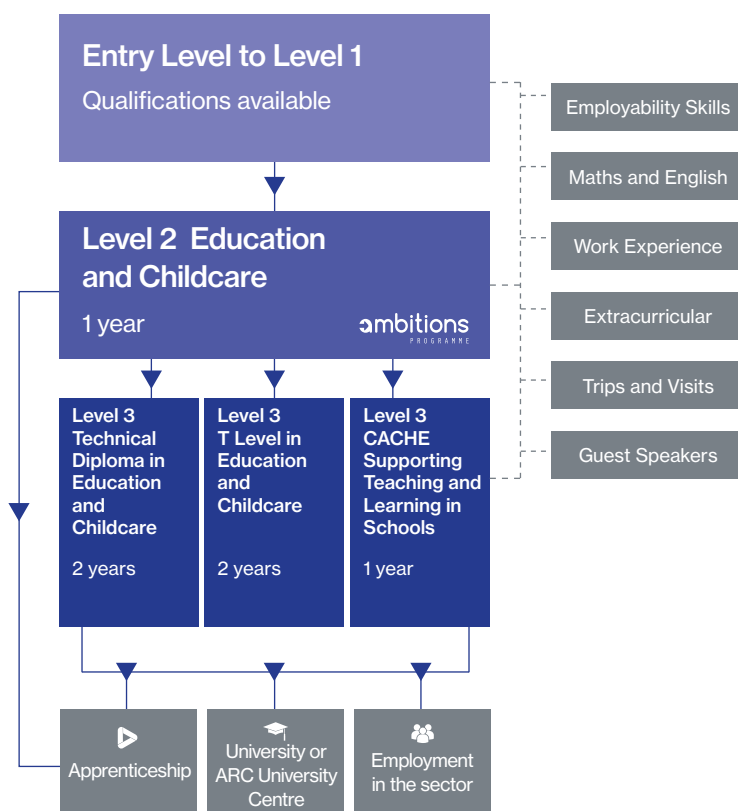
Entry Level to Level 1

Qualifications available

Level 2 Education and Childcare

1 year

ambitions
PROGRAMME

Level 3 Technical Diploma in Education and Childcare

2 years

Level 3 T Level in Education and Childcare

2 years

Level 3 CACHE Supporting Teaching and Learning in Schools

1 year

Employability Skills

Maths and English

Work Experience

Extracurricular

Trips and Visits

Guest Speakers

Apprenticeship

University or ARC University Centre

Employment in the sector